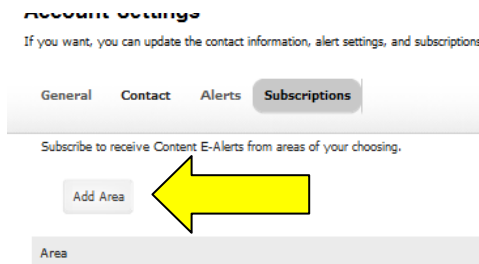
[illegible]

If you want, you can update the contact information, alert settings, and subscriptions

General Contact Alerts Subscriptions

Subscribe to receive Content E-Alerts from areas of your choosing.

Add Area

Area